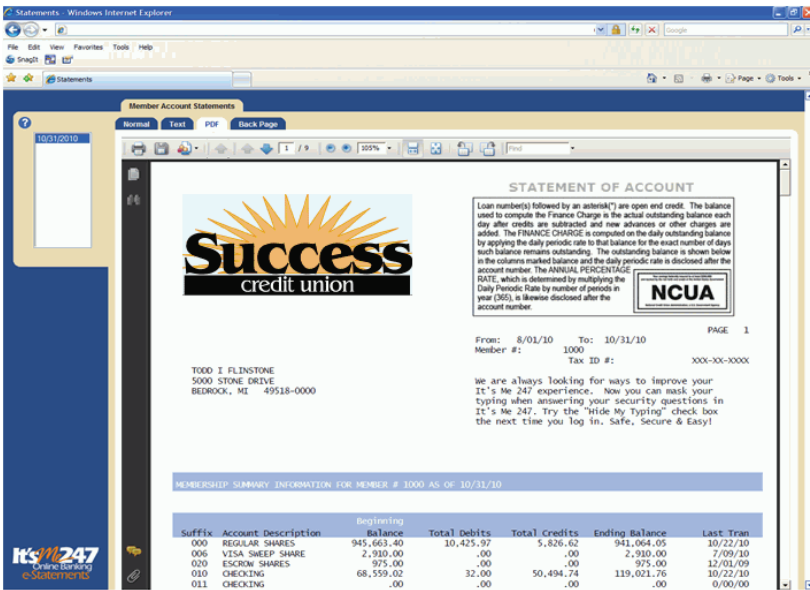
Statements - Windows Internet Explorer

Google

File Edit View Favorites Tools Help

SnagIt

Statements

Page Tools

Member Account Statements

Normal Text PDF Back Page

10/31/2010

1 / 9 105% Find

Success credit union

STATEMENT OF ACCOUNT

Loan number(s) followed by an asterisk(*) are open end credit. The balance used to compute the Finance Charge is the actual outstanding balance each day after credits are subtracted and new advances or other charges are added. The FINANCE CHARGE is computed on the daily outstanding balance by applying the daily periodic rate to that balance for the exact number of days such balance remains outstanding. The outstanding balance is shown below in the columns marked balance and the daily periodic rate is disclosed after the account number. The ANNUAL PERCENTAGE RATE, which is determined by multiplying the Daily Periodic Rate by number of periods in year (365), is likewise disclosed after the account number.

NCUA

PAGE 1

From: 8/01/10 To: 10/31/10
Member #: 1000
Tax ID #: XXX-XX-XXXX

TODD I FLINSTONE
5000 STONE DRIVE
BEDROCK, MI 49518-0000

We are always looking for ways to improve your It's Me 247 experience. Now you can mask your typing when answering your security questions in It's Me 247. Try the "Hide My Typing" check box the next time you log in. Safe, Secure & Easy!

MEMBERSHIP SUMMARY INFORMATION FOR MEMBER # 1000 AS OF 10/31/10

| Suffix | Account Description | Beginning Balance | Total Debits | Total Credits | Ending Balance | Last Tran |
|---|---|---|---|---|---|---|
| 000 | REGULAR SHARES | 945,663.40 | 10,425.97 | 5,826.62 | 941,064.05 | 10/22/10 |
| 006 | VISA SWEEP SHARE | 2,910.00 | .00 | .00 | 2,910.00 | 7/09/10 |
| 020 | ESCROW SHARES | 975.00 | .00 | .00 | 975.00 | 12/01/09 |
| 010 | CHECKING | 68,559.02 | 32.00 | 50,494.74 | 119,021.76 | 10/22/10 |
| 011 | CHECKING | .00 | .00 | .00 | .00 | 0/00/00 |

It's Me 247 Online Banking e-Statements